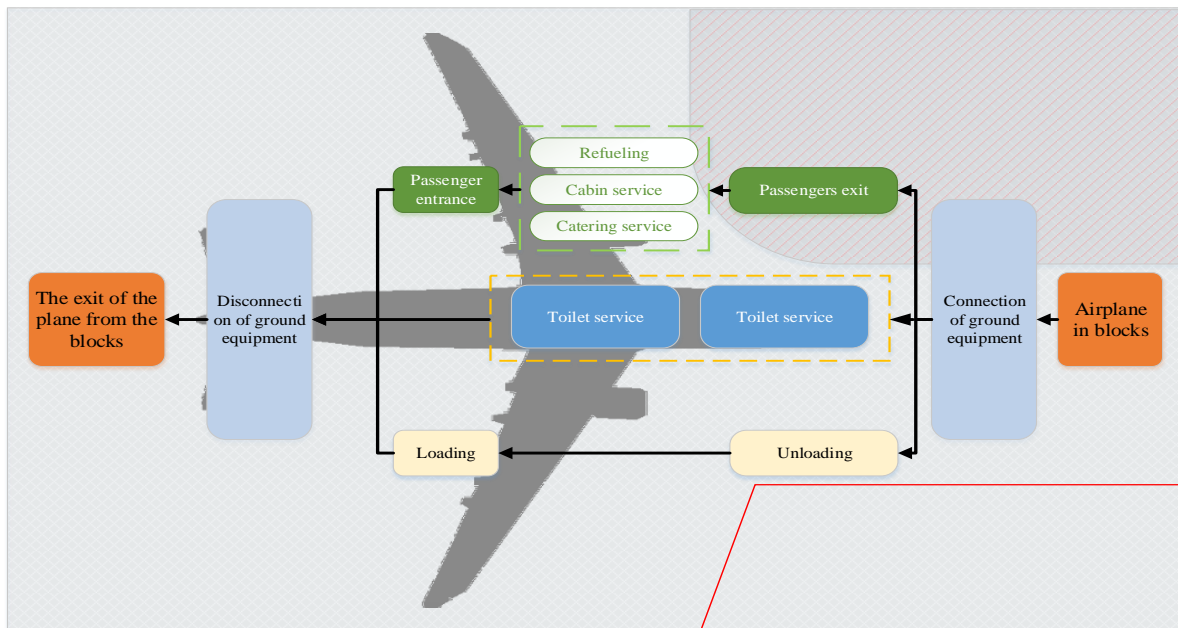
Refueling

Cabin service

Catering service

Passenger entrance

Passengers exit

The exit of the plane from the blocks

Disconnection of ground equipment

Toilet service

Toilet service

Connection of ground equipment

Airplane in blocks

Loading

Unloading